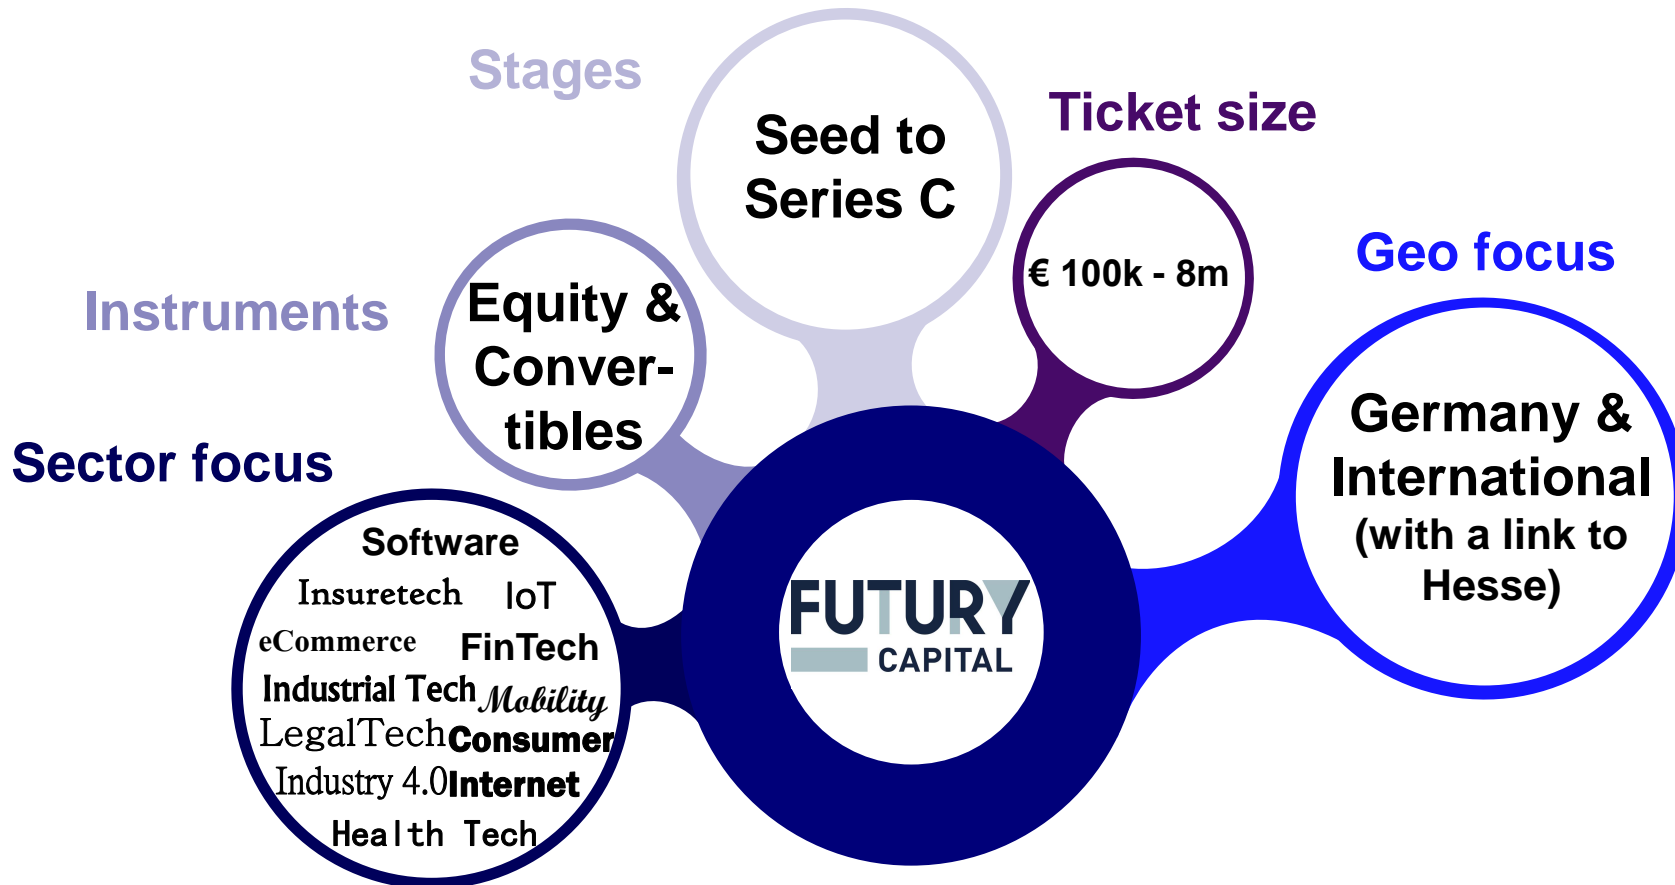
Stages

Seed to Series C

Ticket size

€ 100k - 8m

Geo focus

Germany & International (with a link to Hesse)

Instruments

Equity & Convertibles

Sector focus

Software
Insuretech
IoT
eCommerce
FinTech
Industrial Tech
Mobility
LegalTech
Consumer
Industry 4.0
Internet
Health Tech

FUTURY
CAPITAL